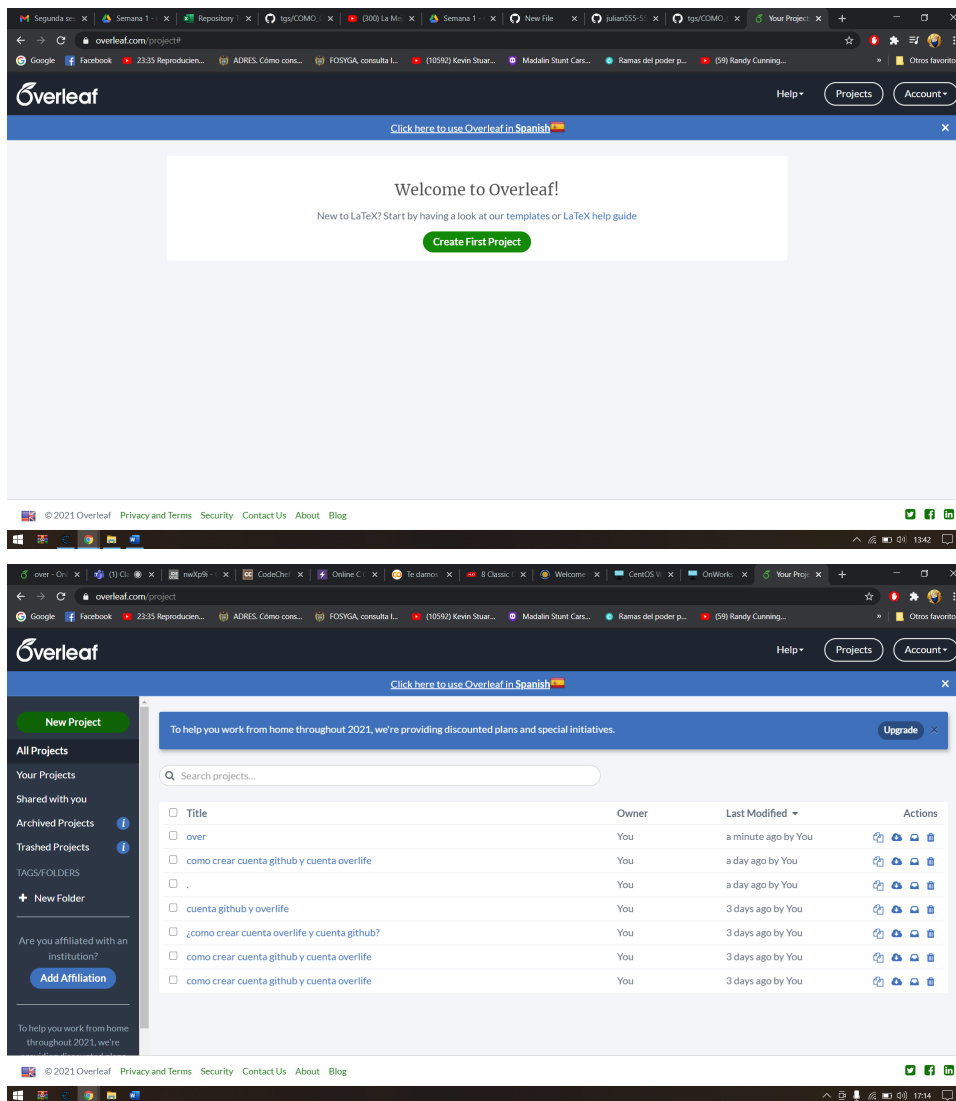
Segunda se × Semana 1 × Repository × tgs/COMO × (300) La Me × Semana 1 × New File × julian555 × tgs/COMO × Your Project ×

overleaf.com/project#

Google Facebook 23:35 Reproducien... ADRES. Cómo cons... FOSYGA, consulta I... (10592) Kevin Stuar... Madalin Stunt Cars... Ramas del poder p... (59) Randy Cunning... » Otros favorito

Overleaf

Help▾ Projects Account▾

Click here to use Overleaf in Spanish ×

Welcome to Overleaf!

New to LaTeX? Start by having a look at our templates or LaTeX help guide

Create First Project

© 2021 Overleaf Privacy and Terms Security Contact Us About Blog

13:42

over - On × (1) Cl × nwXp9i × CodeChef × Online C × Te damos × 8 Classic × Welcome × CentOS × OnWorks × Your Proje ×

overleaf.com/project

Google Facebook 23:35 Reproducien... ADRES. Cómo cons... FOSYGA, consulta I... (10592) Kevin Stuar... Madalin Stunt Cars... Ramas del poder p... (59) Randy Cunning... » Otros favorito

Overleaf

Help▾ Projects Account▾

Click here to use Overleaf in Spanish ×

New Project

All Projects

Your Projects

Shared with you

Archived Projects

Trashed Projects

TAGS/FOLDERS

+ New Folder

Are you affiliated with an institution?

Add Affiliation

To help you work from home throughout 2021, we're

To help you work from home throughout 2021, we're providing discounted plans and special initiatives. Upgrade ×

Search projects...

| Title | Owner | Last Modified ▾ | Actions |
|---|---|---|---|
| over | You | a minute ago by You | |
| como crear cuenta github y cuenta overlife | You | a day ago by You | |
| . | You | a day ago by You | |
| cuenta github y overlife | You | 3 days ago by You | |
| ¿como crear cuenta overlife y cuenta github? | You | 3 days ago by You | |
| como crear cuenta github y cuenta overlife | You | 3 days ago by You | |
| como crear cuenta github y cuenta overlife | You | 3 days ago by You | |

© 2021 Overleaf Privacy and Terms Security Contact Us About Blog

17:14